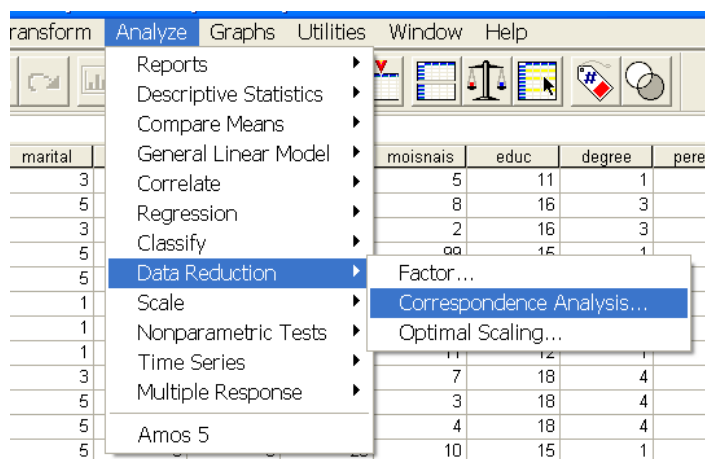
ransform Analyze Graphs Utilities Window Help

Reports
Descriptive Statistics
Compare Means
General Linear Model
Correlate
Regression
Classify
Data Reduction
Scale
Nonparametric Tests
Time Series
Multiple Response
Amos 5

Factor...
Correspondence Analysis...
Optimal Scaling...

| marital | moisnais | educ | degree | pere |
|---|---|---|---|---|
| 3 | 5 | 11 | 1 | |
| 5 | 8 | 16 | 3 | |
| 3 | 2 | 16 | 3 | |
| 5 | 99 | 15 | 1 | |
| 5 | | | | |
| 1 | | | | |
| 1 | | | | |
| 1 | 11 | 12 | 1 | |
| 3 | 7 | 18 | 4 | |
| 5 | 3 | 18 | 4 | |
| 5 | 4 | 18 | 4 | |
| 5 | 10 | 15 | 1 | |